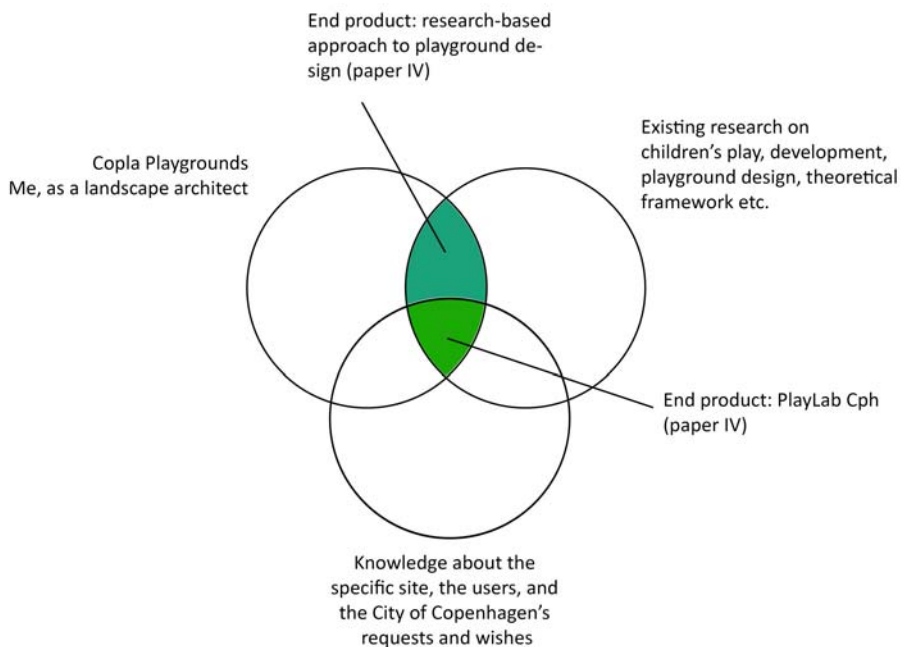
End product: research-based approach to playground design (paper IV)

Copla Playgrounds
Me, as a landscape architect

Existing research on children's play, development, playground design, theoretical framework etc.

End product: PlayLab Cph (paper IV)

Knowledge about the specific site, the users, and the City of Copenhagen's requests and wishes